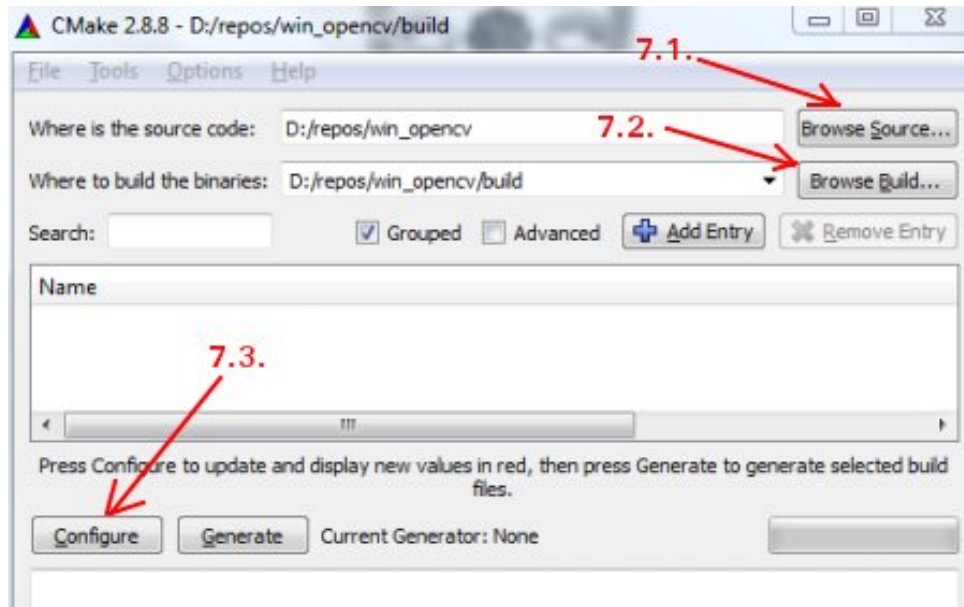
CMake 2.8.8 - D:/repos/win_opencv/build

7.1.

File Tools Options Help

Where is the source code: D:/repos/win_opencv

7.2.

Browse Source...

Where to build the binaries: D:/repos/win_opencv/build

Browse Build...

Search:

Grouped Advanced Add Entry Remove Entry

Name

7.3.

Press Configure to update and display new values in red, then press Generate to generate selected build files.

Configure Generate Current Generator: None